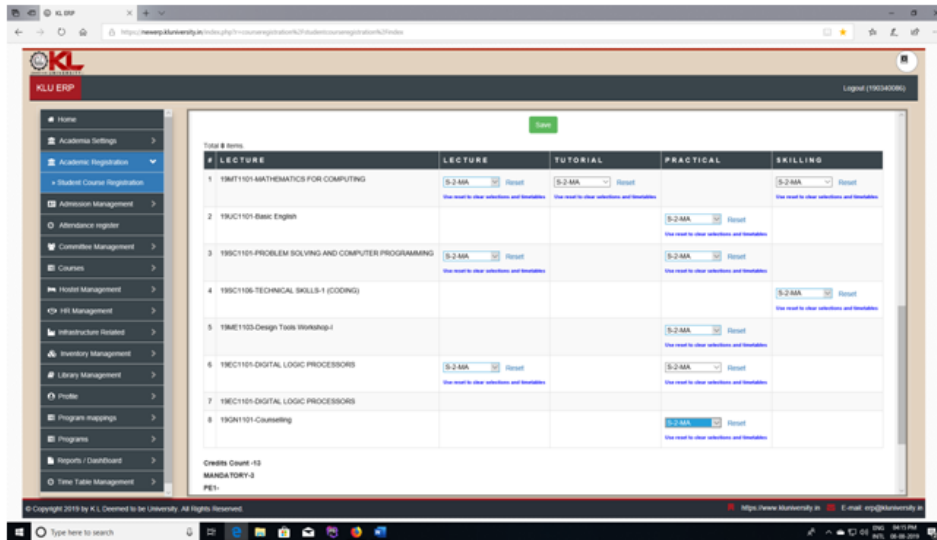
KL ERP

https://newerp.kluniversity.in/index.php?r=courseregistration%2Fstudentcourseregistration%2Findex

KL UNIVERSITY

KLU ERP

Logout (190340086)

Home
Academia Settings
Academic Registration
Student Course Registration
Admission Management
Attendance register
Committee Management
Courses
Hostel Management
HR Management
Infrastructure Related
Inventory Management
Library Management
Profile
Program mappings
Programs
Reports / Dashboard
Time Table Management

Save

Total 8 items.

| # | LECTURE | LECTURE | TUTORIAL | PRACTICAL | SKILLING |
|---|---|---|---|---|---|
| 1 | 19MT1101-MATHEMATICS FOR COMPUTING | S-2-MA Reset Use reset to clear selections and timetables | S-2-MA Reset Use reset to clear selections and timetables | | S-2-MA Reset Use reset to clear selections and timetables |
| 2 | 19UC1101-Basic English | | | S-2-MA Reset Use reset to clear selections and timetables | |
| 3 | 19SC1101-PROBLEM SOLVING AND COMPUTER PROGRAMMING | S-2-MA Reset Use reset to clear selections and timetables | | S-2-MA Reset Use reset to clear selections and timetables | |
| 4 | 19SC1106-TECHNICAL SKILLS-1 (CODING) | | | | S-2-MA Reset Use reset to clear selections and timetables |
| 5 | 19ME1103-Design Tools Workshop-I | | | S-2-MA Reset Use reset to clear selections and timetables | |
| 6 | 19EC1101-DIGITAL LOGIC PROCESSORS | S-2-MA Reset Use reset to clear selections and timetables | | S-2-MA Reset Use reset to clear selections and timetables | |
| 7 | 19EC1101-DIGITAL LOGIC PROCESSORS | | | | |
| 8 | 19GN1101-Counselling | | | S-2-MA Reset Use reset to clear selections and timetables | |

Credits Count -13
MANDATORY-3
PE1-

© Copyright 2019 by K L Deemed to be University. All Rights Reserved.

https://www.kluniversity.in E-mail: erp@kluniversity.in

Type here to search

ENG INTL 04:15 PM 06-06-2019